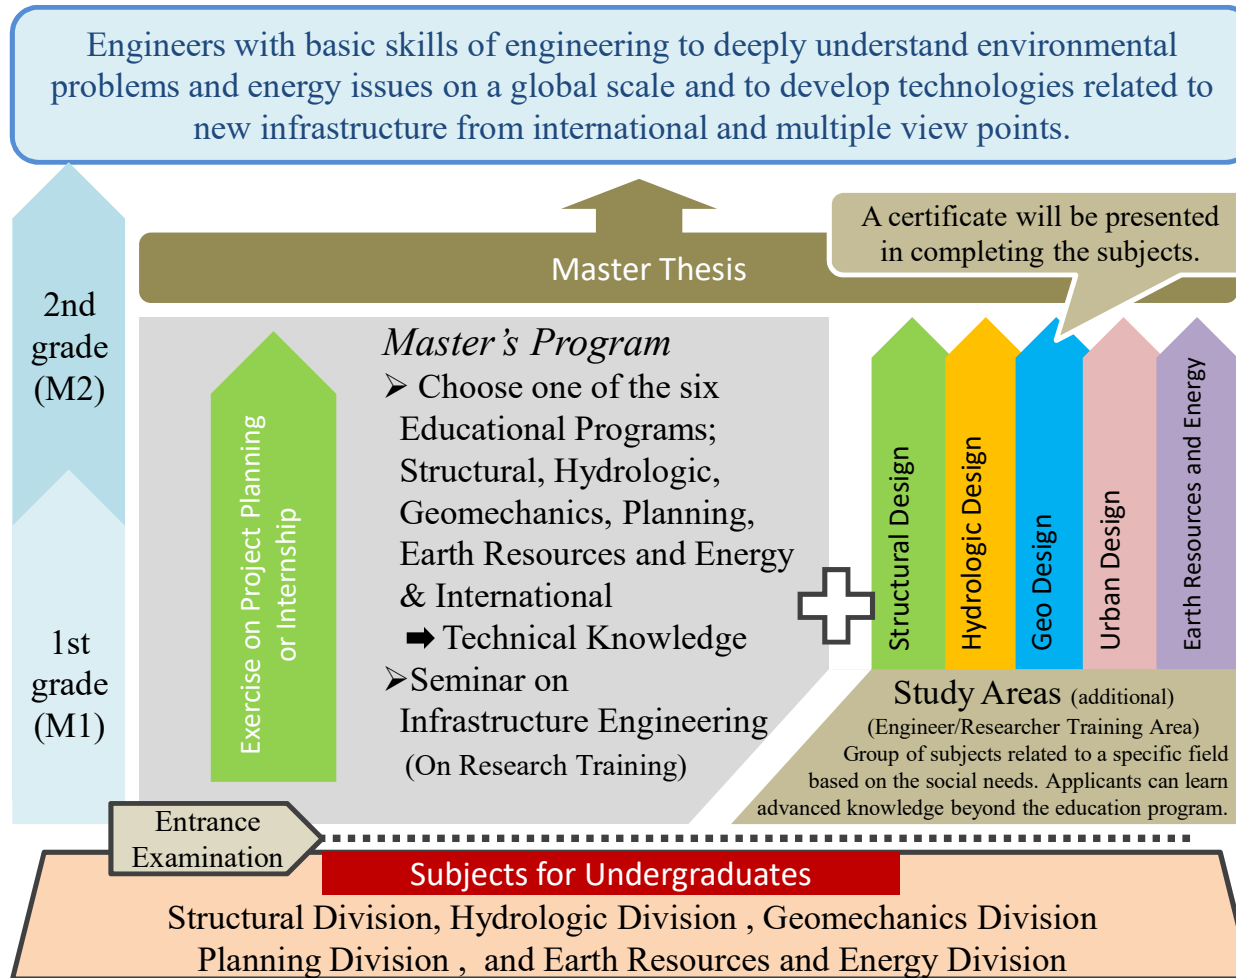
Engineers with basic skills of engineering to deeply understand environmental problems and energy issues on a global scale and to develop technologies related to new infrastructure from international and multiple view points.

2nd grade (M2)

1st grade (M1)

Master Thesis

A certificate will be presented in completing the subjects.

Exercise on Project Planning or Internship

Master's Program
➢ Choose one of the six Educational Programs; Structural, Hydrologic, Geomechanics, Planning, Earth Resources and Energy & International
➡ Technical Knowledge
➢Seminar on Infrastructure Engineering (On Research Training)

Structural Design

Hydrologic Design

Geo Design

Urban Design

Earth Resources and Energy

Study Areas (additional)
(Engineer/Researcher Training Area)
Group of subjects related to a specific field based on the social needs. Applicants can learn advanced knowledge beyond the education program.

Entrance Examination

Subjects for Undergraduates
Structural Division, Hydrologic Division , Geomechanics Division
Planning Division , and Earth Resources and Energy Division